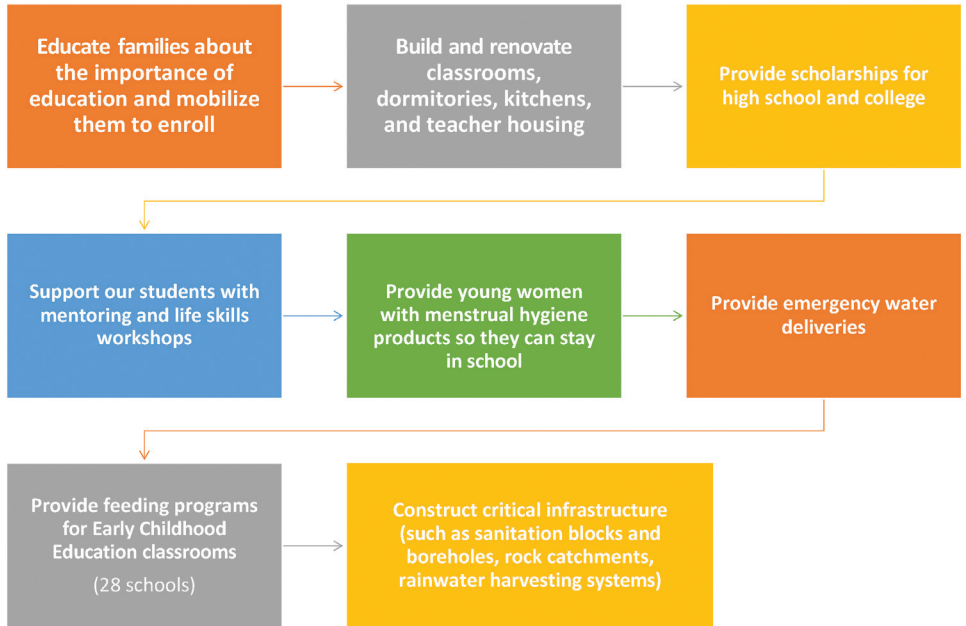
Educate families about the importance of education and mobilize them to enroll

Build and renovate classrooms, dormitories, kitchens, and teacher housing

Provide scholarships for high school and college

Support our students with mentoring and life skills workshops

Provide young women with menstrual hygiene products so they can stay in school

Provide emergency water deliveries

Provide feeding programs for Early Childhood Education classrooms

(28 schools)

Construct critical infrastructure (such as sanitation blocks and boreholes, rock catchments, rainwater harvesting systems)